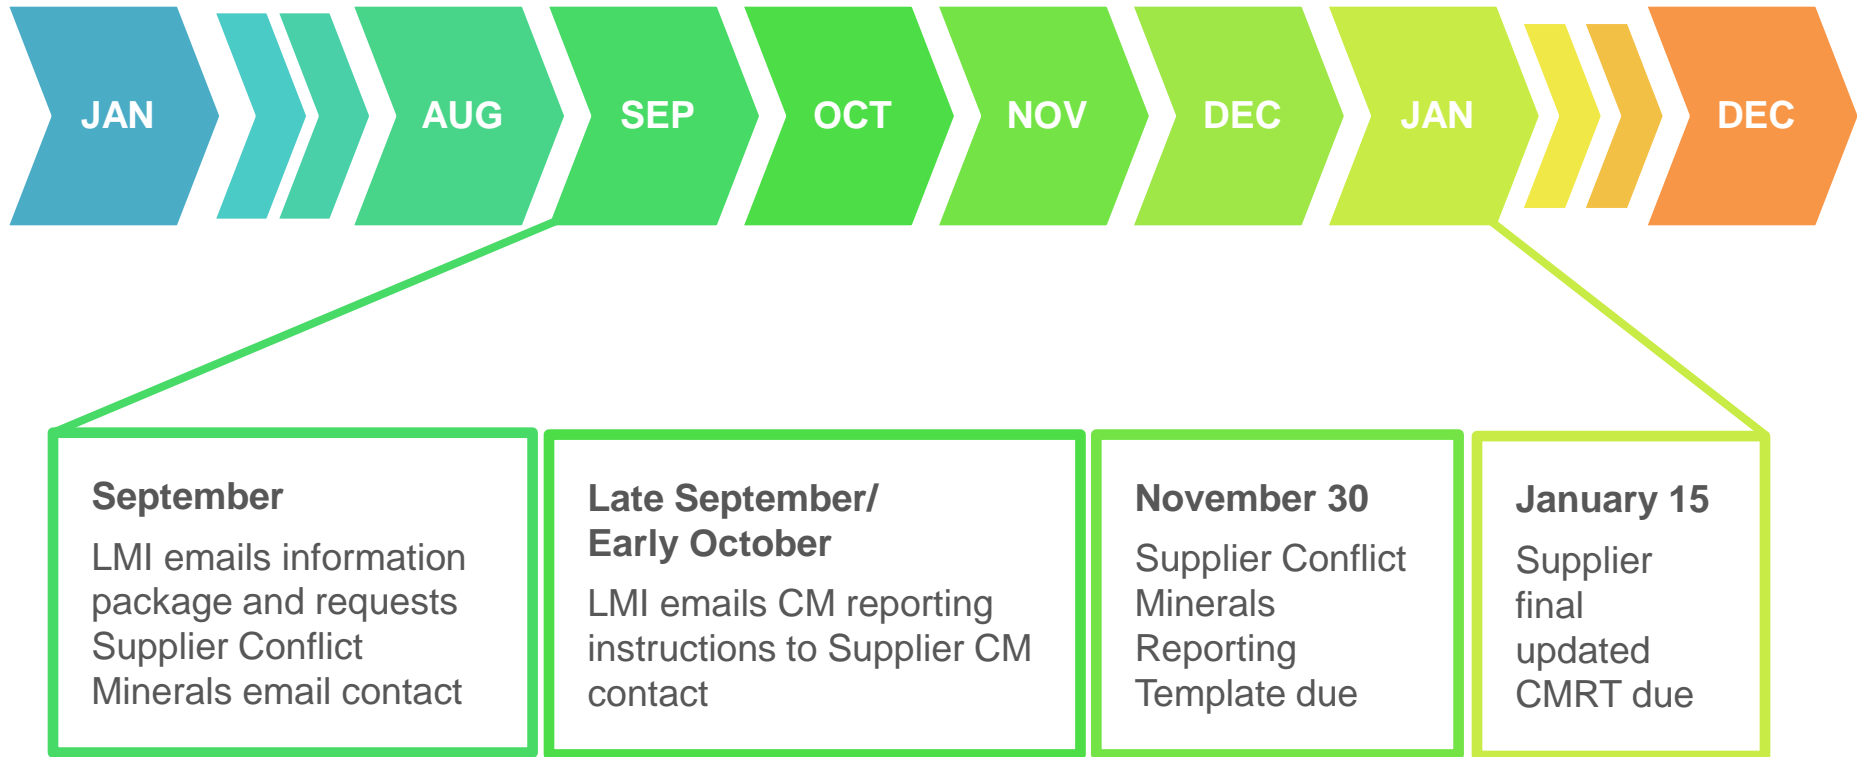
JAN AUG SEP OCT NOV DEC JAN DEC

September
LMI emails information package and requests Supplier Conflict Minerals email contact

Late September/ Early October
LMI emails CM reporting instructions to Supplier CM contact

November 30
Supplier Conflict Minerals Reporting Template due

January 15
Supplier final updated CMRT due